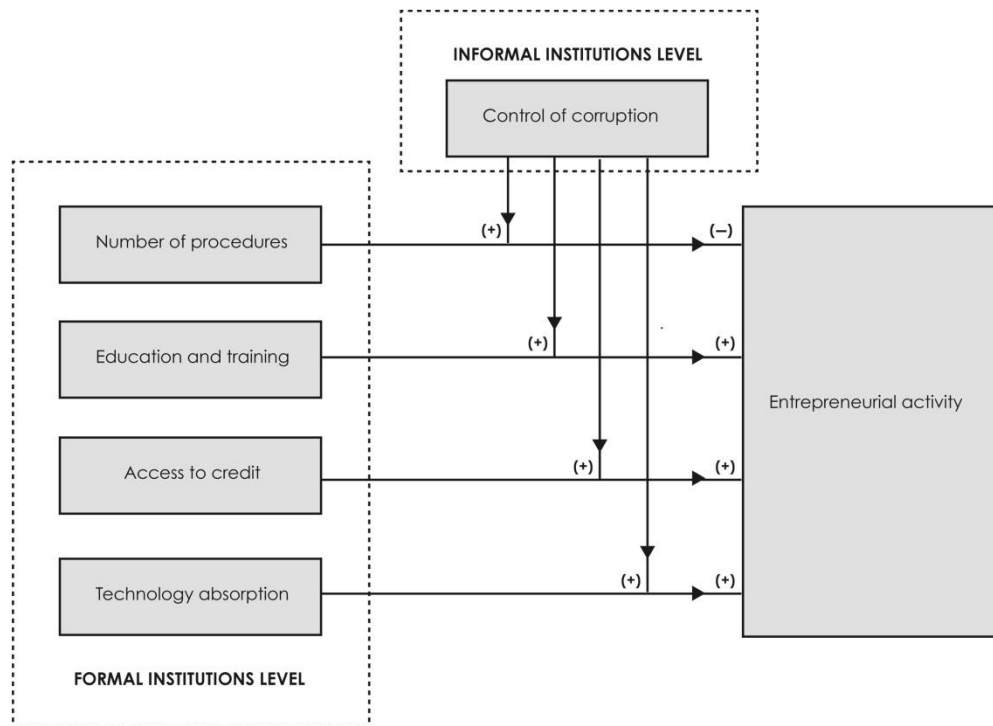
INFORMAL INSTITUTIONS LEVEL

Control of corruption

Number of procedures

(+)

(–)

Education and training

(+)

(+)

Entrepreneurial activity

Access to credit

(+)

(+)

Technology absorption

(+)

(+)

FORMAL INSTITUTIONS LEVEL